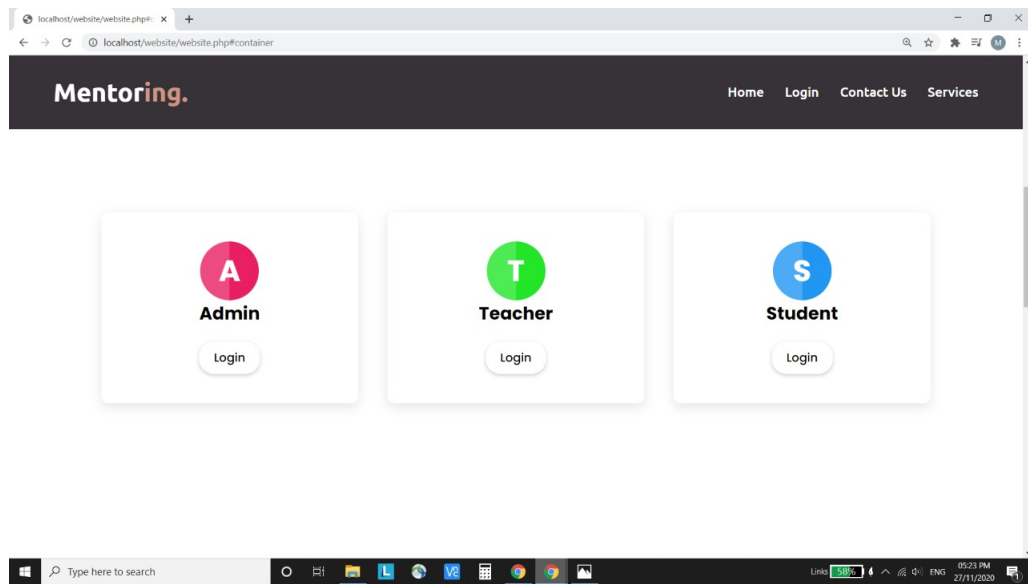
localhost/website/website.php#c ×

localhost/website/website.php#container

Mentoring.

Home Login Contact Us Services

A
Admin
Login

T
Teacher
Login

S
Student
Login

Type here to search

Links 58%

ENG 05:23 PM 27/11/2020